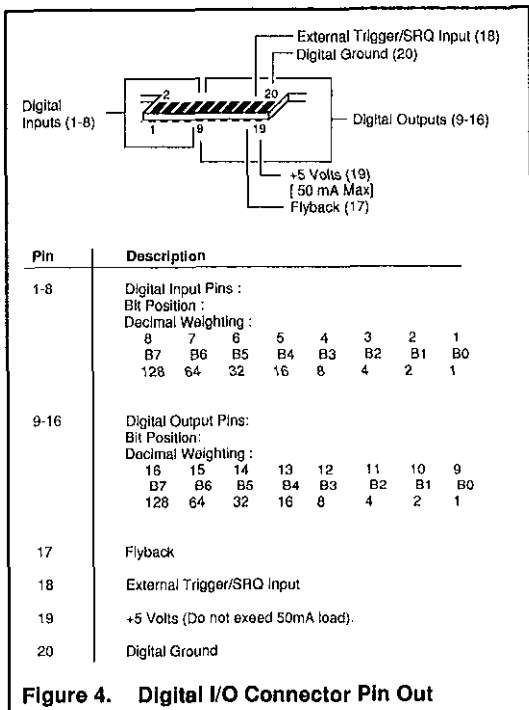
External Trigger/SRQ Input (18)
Digital Ground (20)

Digital Inputs (1-8)

2 20
1 9 19

Digital Outputs (9-16)

+5 Volts (19) [ 50 mA Max]
Flyback (17)

| Pin | Description |
|---|---|
| 1-8 | Digital Input Pins : Bit Position : Decimal Weighting : 8 7 6 5 4 3 2 1 B7 B6 B5 B4 B3 B2 B1 B0 128 64 32 16 8 4 2 1 |
| 9-16 | Digital Output Pins: Bit Position: Decimal Weighting : 16 15 14 13 12 11 10 9 B7 B6 B5 B4 B3 B2 B1 B0 128 64 32 16 8 4 2 1 |
| 17 | Flyback |
| 18 | External Trigger/SRQ Input |
| 19 | +5 Volts (Do not exeed 50mA load). |
| 20 | Digital Ground |

Figure 4. Digital I/O Connector Pin Out